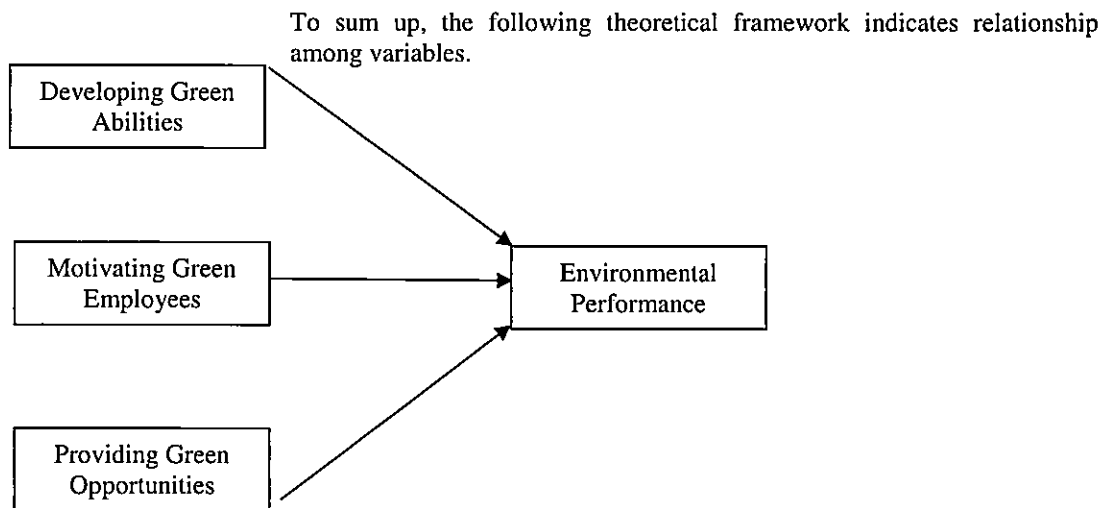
To sum up, the following theoretical framework indicates relationship among variables.

Developing Green Abilities

Motivating Green Employees

Providing Green Opportunities

Environmental Performance